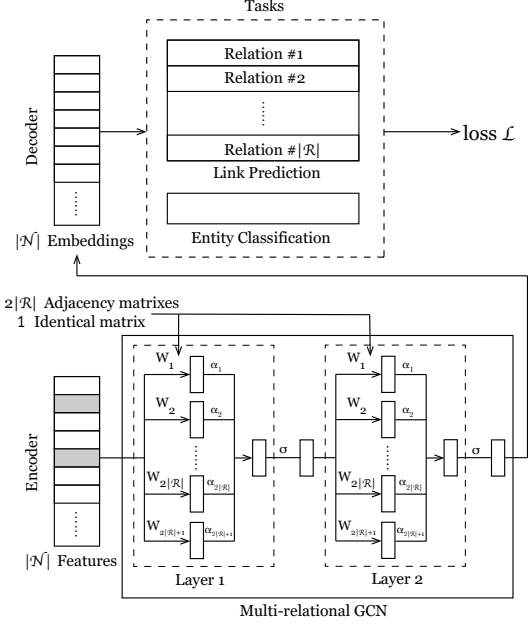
Tasks

Decoder

$|\mathcal{N}|$ Embeddings

Relation #1

Relation #2

Relation #$|\mathcal{R}|$

Link Prediction

Entity Classification

loss $\mathcal{L}$

$2|\mathcal{R}|$ Adjacency matrixes

1 Identical matrix

Encoder

$|\mathcal{N}|$ Features

$W_1$ $\alpha_1$

$W_2$ $\alpha_2$

$W_{2|\mathcal{R}|}$ $\alpha_{2|\mathcal{R}|}$

$W_{2|\mathcal{R}|+1}$ $\alpha_{2|\mathcal{R}|+1}$

$\sigma$

Layer 1

$W_1$ $\alpha_1$

$W_2$ $\alpha_2$

$W_{2|\mathcal{R}|}$ $\alpha_{2|\mathcal{R}|}$

$W_{2|\mathcal{R}|+1}$ $\alpha_{2|\mathcal{R}|+1}$

$\sigma$

Layer 2

Multi-relational GCN